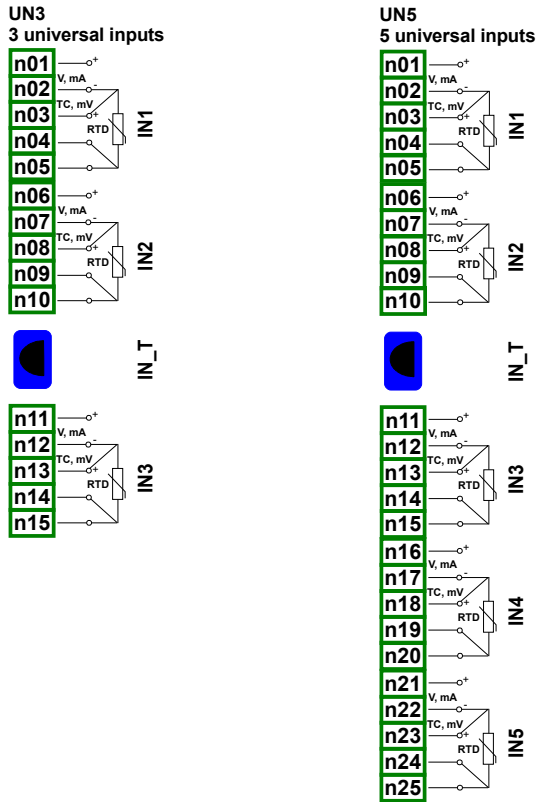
UN3
3 universal inputs

n01 +
n02 V, mA -
n03 TC, mV +
RTD
n04
n05
IN1

n06 +
n07 V, mA -
n08 TC, mV +
RTD
n09
n10
IN2

IN_T

n11 +
n12 V, mA -
n13 TC, mV +
RTD
n14
n15
IN3

UN5
5 universal inputs

n01 +
n02 V, mA -
n03 TC, mV +
RTD
n04
n05
IN1

n06 +
n07 V, mA -
n08 TC, mV +
RTD
n09
n10
IN2

IN_T

n11 +
n12 V, mA -
n13 TC, mV +
RTD
n14
n15
IN3

n16 +
n17 V, mA -
n18 TC, mV +
RTD
n19
n20
IN4

n21 +
n22 V, mA -
n23 TC, mV +
RTD
n24
n25
IN5